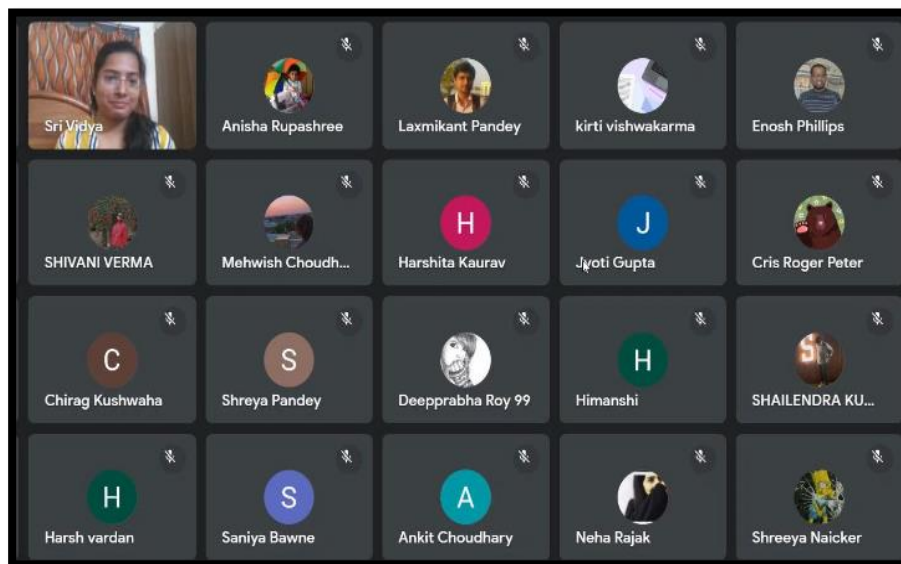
Sri Vidya
Anisha Rupashree
Laxmikant Pandey
kirti vishwakarma
Enosh Phillips

SHIVANI VERMA
Mehwish Choudh...
H
Harshita Kaurav
J
Jyoti Gupta
Cris Roger Peter

C
Chirag Kushwaha
S
Shreya Pandey
Deepprabha Roy 99
H
Himanshi
SHAILENDRA KU...

H
Harsh vardan
S
Saniya Bawne
A
Ankit Choudhary
Neha Rajak
Shreeya Naicker